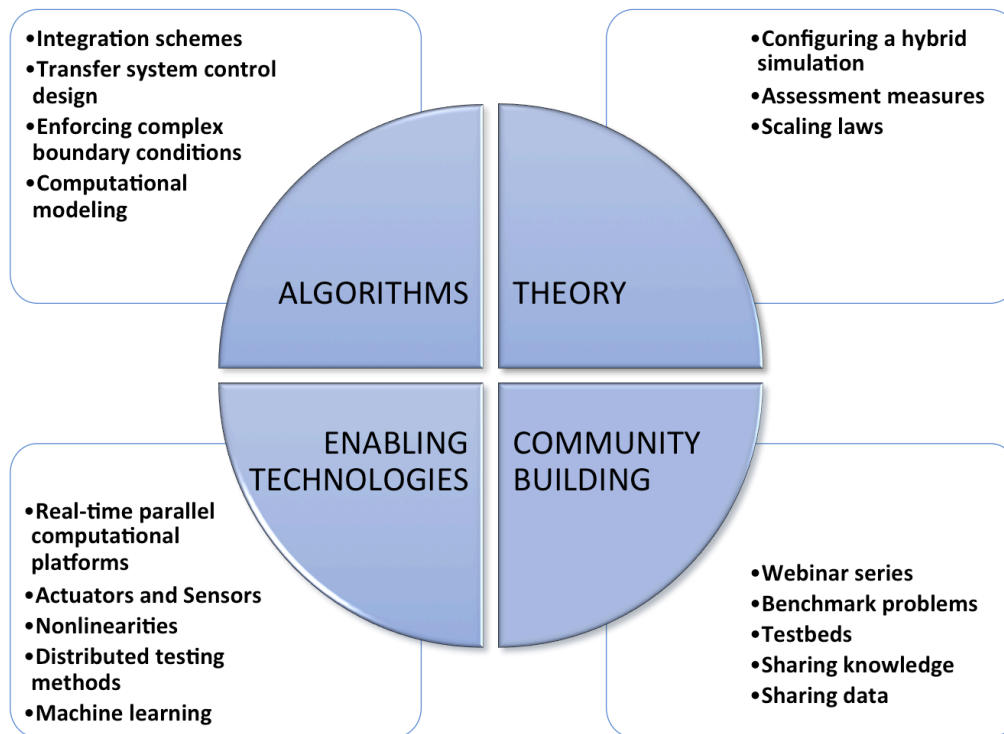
•Integration schemes
•Transfer system control design
•Enforcing complex boundary conditions
•Computational modeling

•Configuring a hybrid simulation
•Assessment measures
•Scaling laws

ALGORITHMS

THEORY

ENABLING TECHNOLOGIES

COMMUNITY BUILDING

•Real-time parallel computational platforms
•Actuators and Sensors
•Nonlinearities
•Distributed testing methods
•Machine learning

•Webinar series
•Benchmark problems
•Testbeds
•Sharing knowledge
•Sharing data